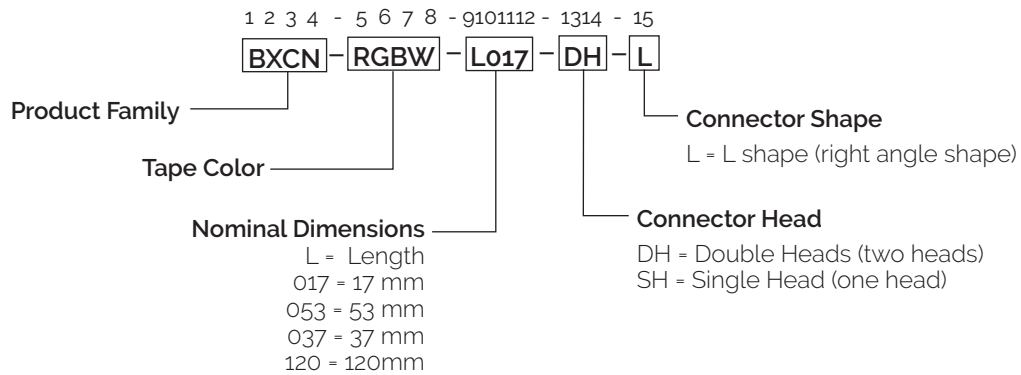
1 2 3 4 - 5 6 7 8 - 9101112 - 1314 - 15

BXCN – RGBW – L017 – DH – L

Product Family

Tape Color

Nominal Dimensions
L = Length
017 = 17 mm
053 = 53 mm
037 = 37 mm
120 = 120mm

Connector Shape
L = L shape (right angle shape)

Connector Head
DH = Double Heads (two heads)
SH = Single Head (one head)